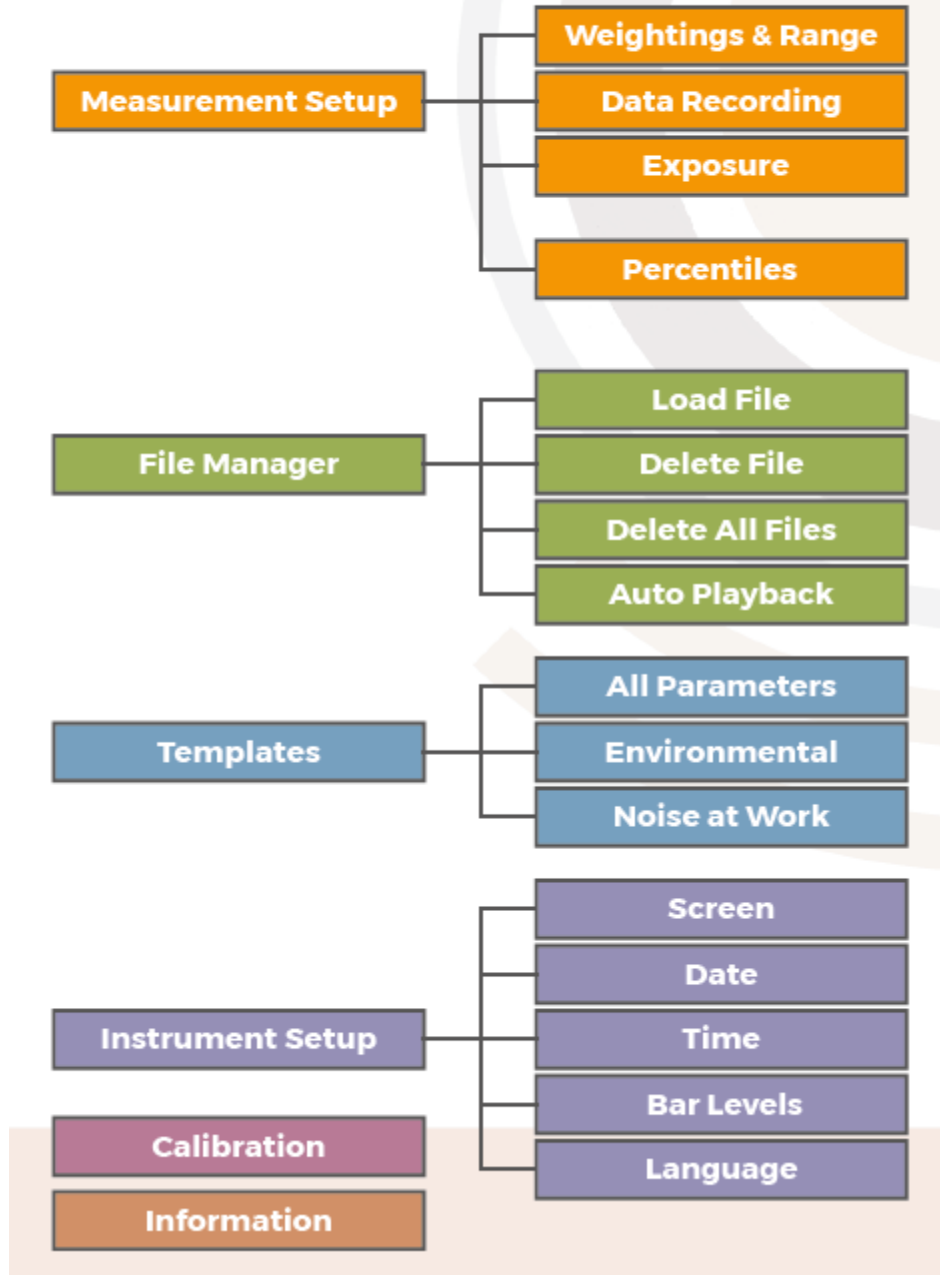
Measurement Setup

Weightings & Range
Data Recording
Exposure
Percentiles

File Manager

Load File
Delete File
Delete All Files
Auto Playback

Templates

All Parameters
Environmental
Noise at Work

Instrument Setup

Screen
Date
Time
Bar Levels
Language

Calibration

Information